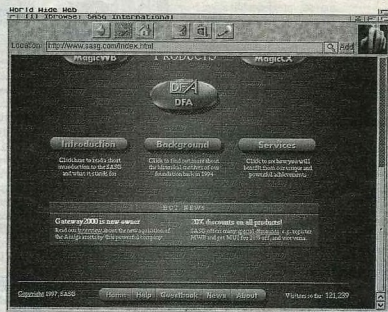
World Wide Web
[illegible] IBrowse: SASG International

Location: http://www.sasg.com/index.html

Add

MagicWB

PRODUCTS

MagicCX

DFA

DFA

Introduction

Click here to read a short introduction to the SASG and what it stands for.

Background

Click to find out more about the historical context of our foundation back in 1994

Services

Click to see how you will benefit from our unique and powerful achievements.

HOT NEWS

Gateway 2000 is new owner

Read our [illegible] about the new acquisition of the Amiga assets by this powerful company!

20% discounts on all products!

SASG offers many special discounts, e.g. register MWB and get MUI for 20% off, and even more.

Copyright 1997, SASG

Home

Help

Guestbook

News

About

Visitors so far: 121,239